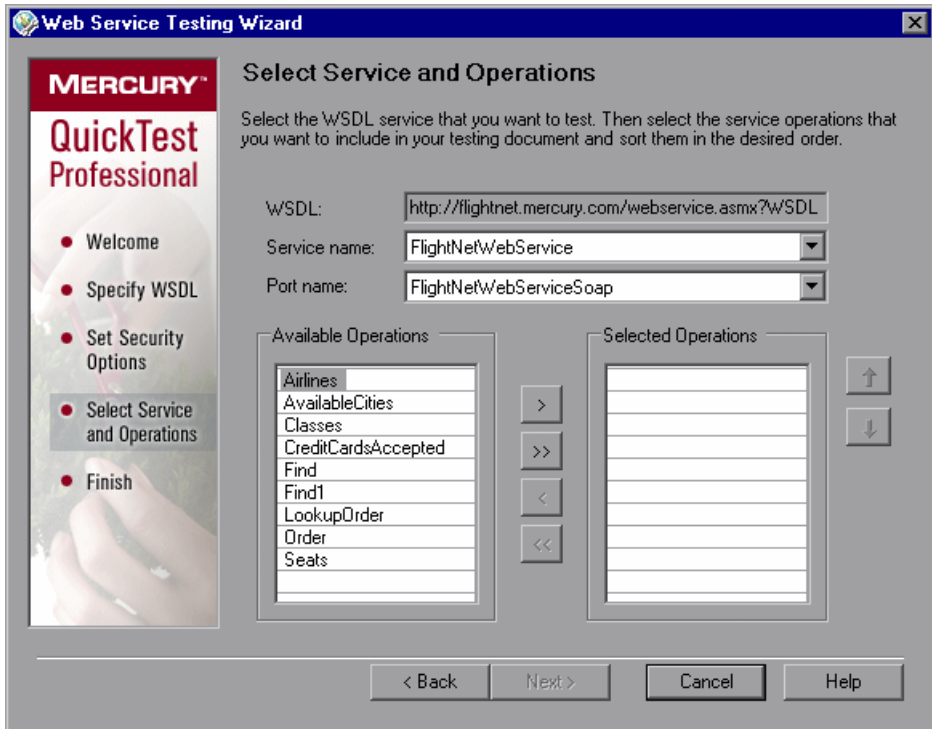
Web Service Testing Wizard

MERCURY™
QuickTest Professional

Welcome
Specify WSDL
Set Security Options
Select Service and Operations
Finish

Select Service and Operations

Select the WSDL service that you want to test. Then select the service operations that you want to include in your testing document and sort them in the desired order.

WSDL: http://flightnet.mercury.com/webservice.asmx?WSDL
Service name: FlightNetWebService
Port name: FlightNetWebServiceSoap

Available Operations
Airlines
AvailableCities
Classes
CreditCardsAccepted
Find
Find1
LookupOrder
Order
Seats

>
>>
<
<<

Selected Operations

< Back
Next >
Cancel
Help